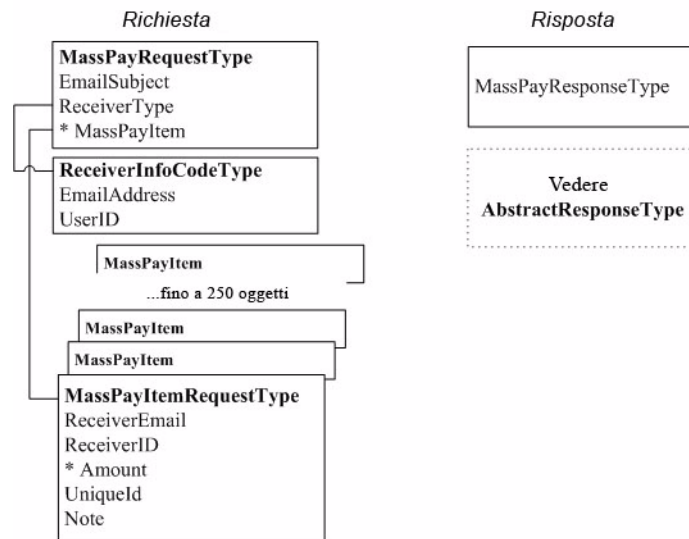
Richiesta

Risposta

**MassPayRequestType**
EmailSubject
ReceiverType
* MassPayItem

MassPayResponseType

**ReceiverInfoCodeType**
EmailAddress
UserID

**Vedere AbstractResponseType**

**MassPayItem**

...fino a 250 oggetti

**MassPayItem**

**MassPayItem**

**MassPayItemRequestType**
ReceiverEmail
ReceiverID
* Amount
UniqueId
Note